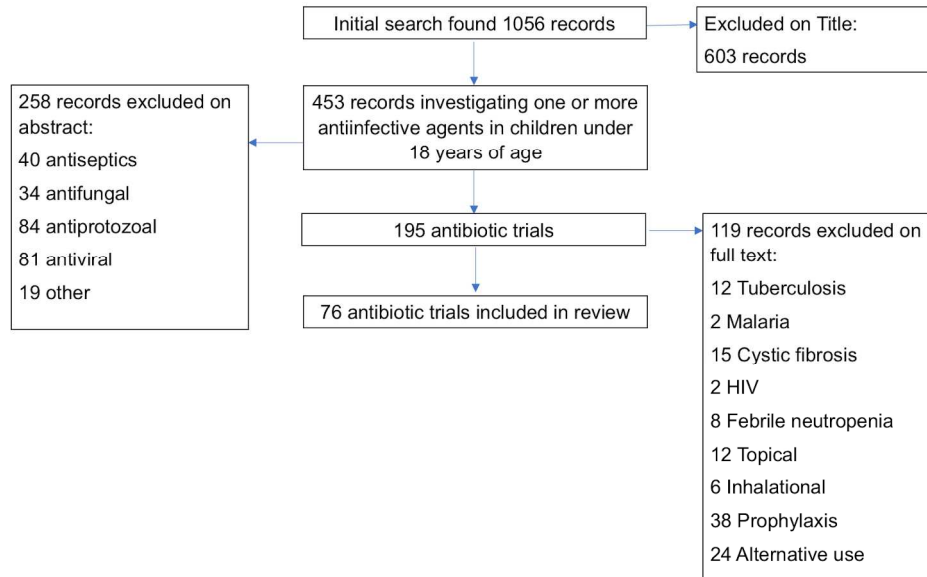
Initial search found 1056 records

Excluded on Title:

603 records

258 records excluded on abstract:

40 antiseptics

34 antifungal

84 antiprotozoal

81 antiviral

19 other

453 records investigating one or more antiinfective agents in children under 18 years of age

195 antibiotic trials

76 antibiotic trials included in review

119 records excluded on full text:

12 Tuberculosis

2 Malaria

15 Cystic fibrosis

2 HIV

8 Febrile neutropenia

12 Topical

6 Inhalational

38 Prophylaxis

24 Alternative use